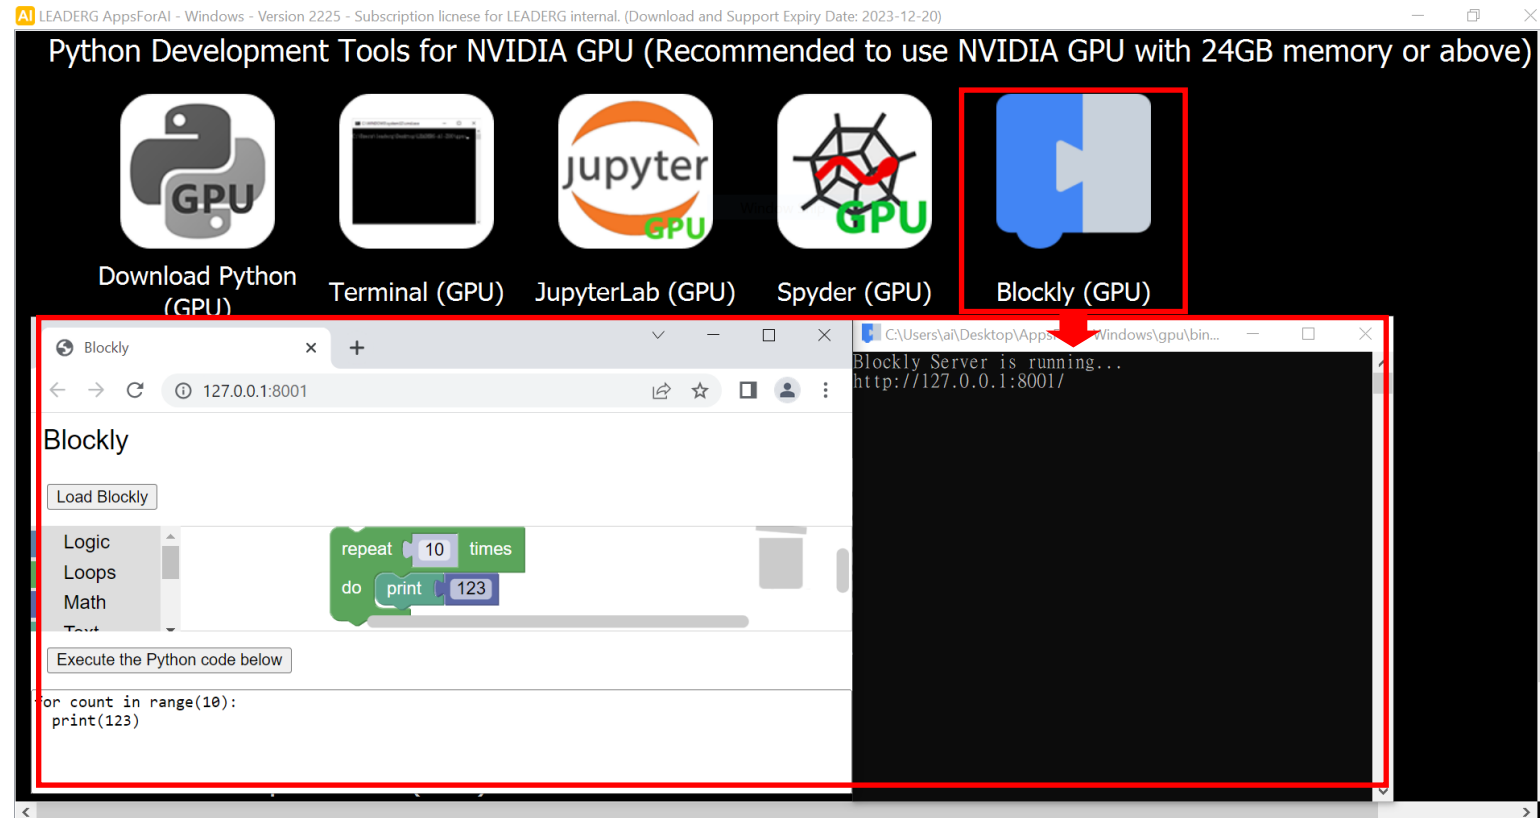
LEADERG AppsForAI - Windows - Version 2225 - Subscription licnese for LEADERG internal. (Download and Support Expiry Date: 2023-12-20)

Python Development Tools for NVIDIA GPU (Recommended to use NVIDIA GPU with 24GB memory or above)

GPU

Download Python (GPU)

Terminal (GPU)

jupyter GPU

JupyterLab (GPU)

GPU

Spyder (GPU)

Blockly (GPU)

Blockly

127.0.0.1:8001

Blockly

Load Blockly

Logic
Loops
Math
Text

repeat 10 times
do print 123

Execute the Python code below

for count in range(10):
  print(123)

C:\Users\ai\Desktop\Apps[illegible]Windows\gpu\bin...

Blockly Server is running...
http://127.0.0.1:8001/